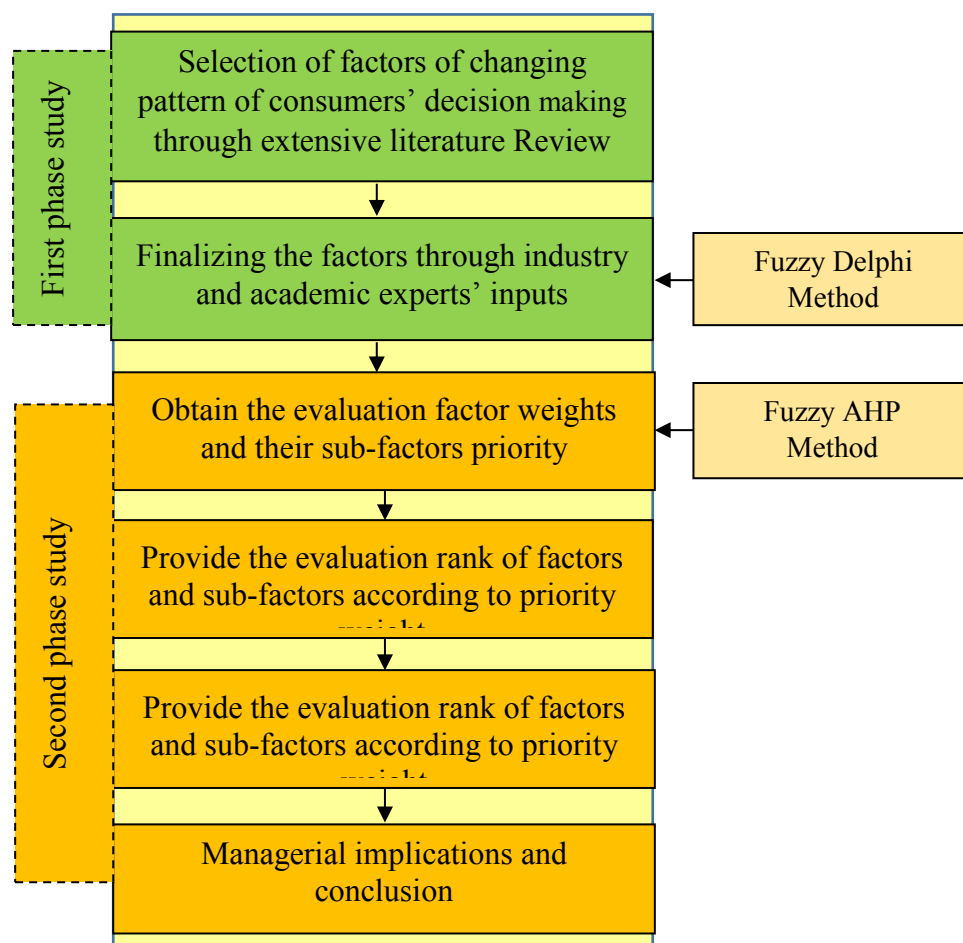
First phase study

Selection of factors of changing pattern of consumers' decision making through extensive literature Review

Finalizing the factors through industry and academic experts' inputs

Fuzzy Delphi Method

Second phase study

Obtain the evaluation factor weights and their sub-factors priority

Fuzzy AHP Method

Provide the evaluation rank of factors and sub-factors according to priority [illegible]

Provide the evaluation rank of factors and sub-factors according to priority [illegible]

Managerial implications and conclusion